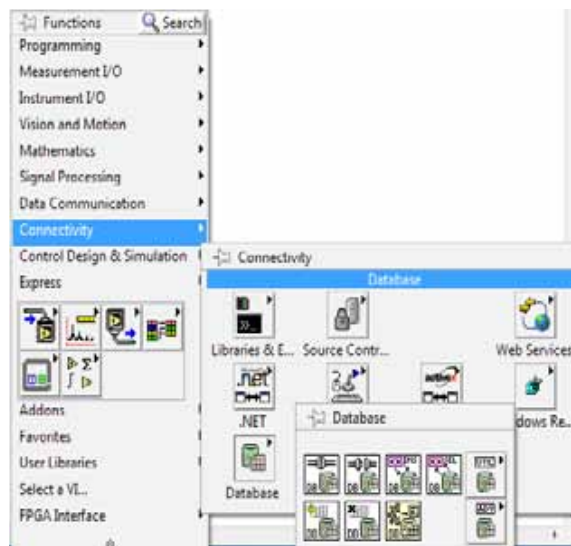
Functions
Search
Programming
Measurement I/O
Instrument I/O
Vision and Motion
Mathematics
Signal Processing
Data Communication
Connectivity
Control Design & Simulation
Express
Addons
Favorites
User Libraries
Select a VI...
FPGA Interface

Connectivity
Database
Libraries & E...
Source Contr...
Web Services
.NET
.net
dows Re...
Database

Database